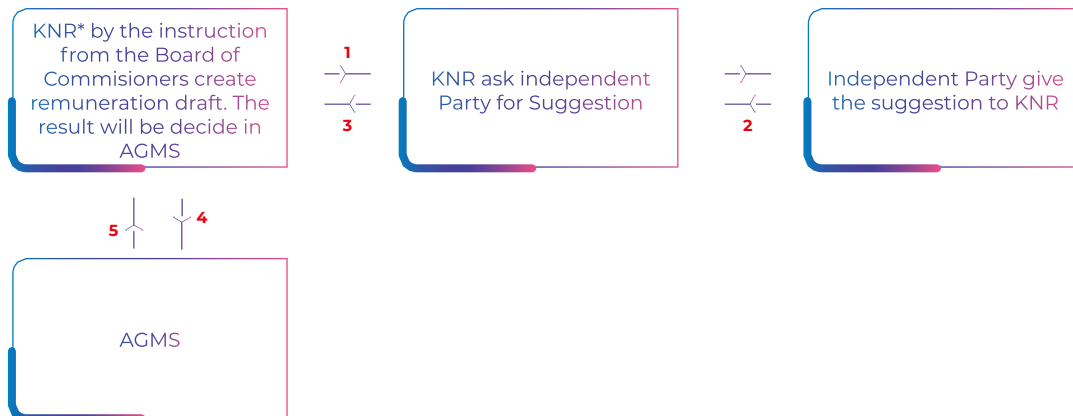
KNR* by the instruction from the Board of Commisioners create remuneration draft. The result will be decide in AGMS

1

3

KNR ask independent Party for Suggestion

2

Independent Party give the suggestion to KNR

5

4

AGMS